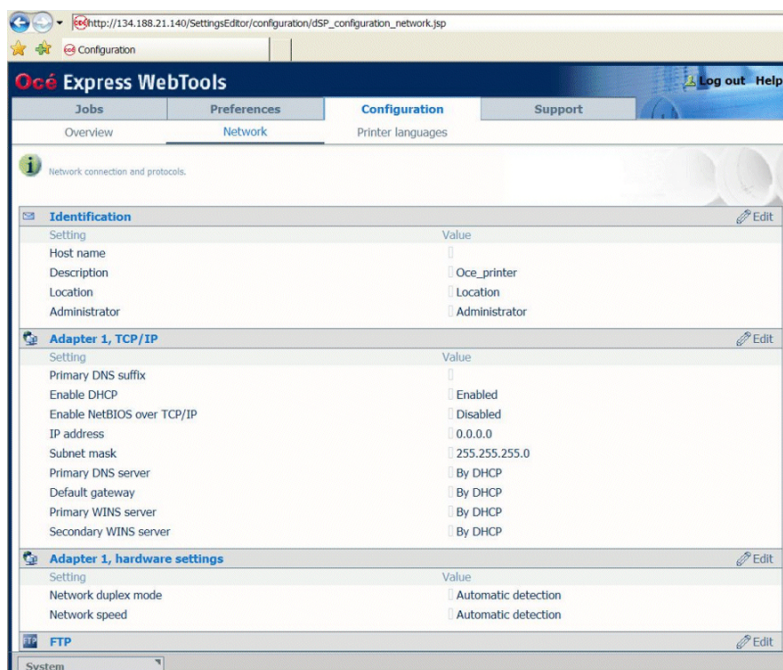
http://134.188.21.140/SettingsEditor/configuration/dSP_configuration_network.jsp

Configuration

Océ Express WebTools

Log out Help

Jobs | Preferences | Configuration | Support

Overview | Network | Printer languages

Network connection and protocols.

Identification Edit

| Setting | Value |
|---|---|
| Host name | |
| Description | Oce_printer |
| Location | Location |
| Administrator | Administrator |

Adapter 1, TCP/IP Edit

| Setting | Value |
|---|---|
| Primary DNS suffix | |
| Enable DHCP | Enabled |
| Enable NetBIOS over TCP/IP | Disabled |
| IP address | 0.0.0.0 |
| Subnet mask | 255.255.255.0 |
| Primary DNS server | By DHCP |
| Default gateway | By DHCP |
| Primary WINS server | By DHCP |
| Secondary WINS server | By DHCP |

Adapter 1, hardware settings Edit

| Setting | Value |
|---|---|
| Network duplex mode | Automatic detection |
| Network speed | Automatic detection |

FTP Edit

System